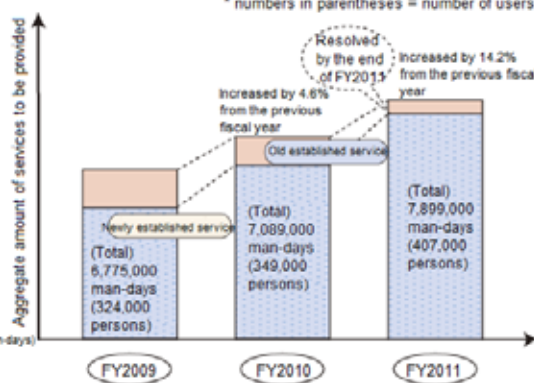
* numbers in parentheses = number of users

Aggregate amount of services to be provided

(man-days)

Resolved by the end of FY2011

Increased by 14.2% from the previous fisca year

Increased by 4.6% from the previous fiscal year

Old established service

Newly established service

(Total) 6,775,000 man-days (324,000 persons)

(Total) 7,089,000 man-days (349,000 persons)

(Total) 7,899,000 man-days (407,000 persons)

FY2009

FY2010

FY2011